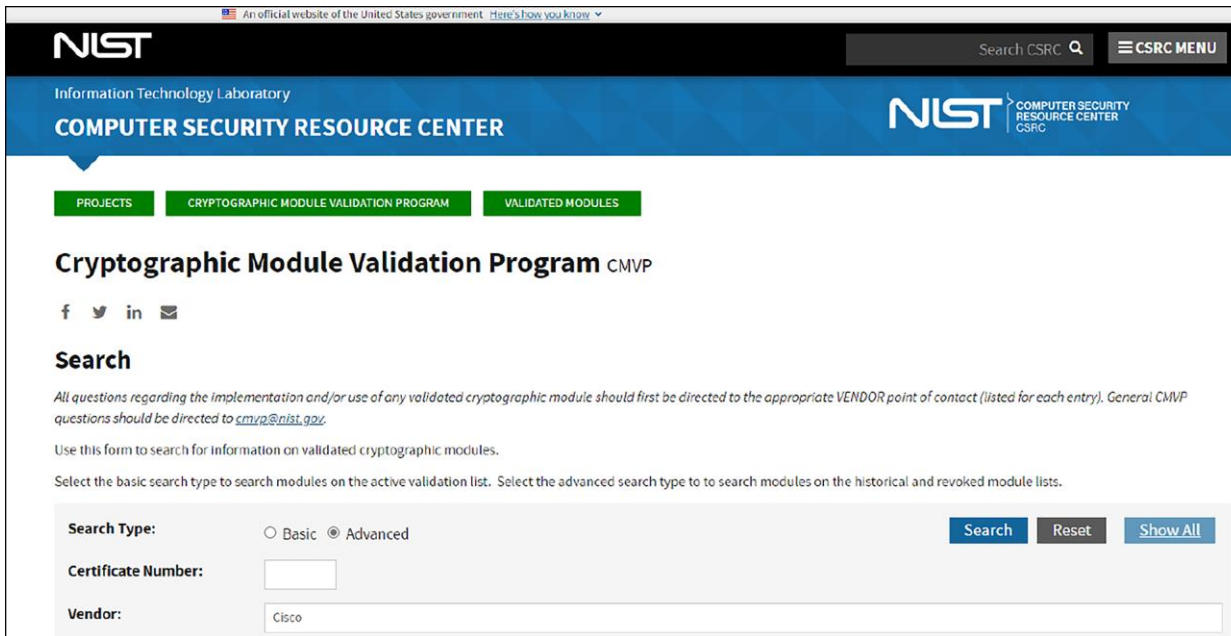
An official website of the United States government Here's how you know

NIST

Search CSRC

☰ CSRC MENU

Information Technology Laboratory

COMPUTER SECURITY RESOURCE CENTER

NIST COMPUTER SECURITY RESOURCE CENTER CSRC

PROJECTS

CRYPTOGRAPHIC MODULE VALIDATION PROGRAM

VALIDATED MODULES

Cryptographic Module Validation Program CMVP

Search

All questions regarding the implementation and/or use of any validated cryptographic module should first be directed to the appropriate VENDOR point of contact (listed for each entry). General CMVP questions should be directed to cmvp@nist.gov.

Use this form to search for information on validated cryptographic modules.

Select the basic search type to search modules on the active validation list. Select the advanced search type to to search modules on the historical and revoked module lists.

Search Type: ○ Basic ◉ Advanced

Search

Reset

Show All

Certificate Number:

Vendor: Cisco